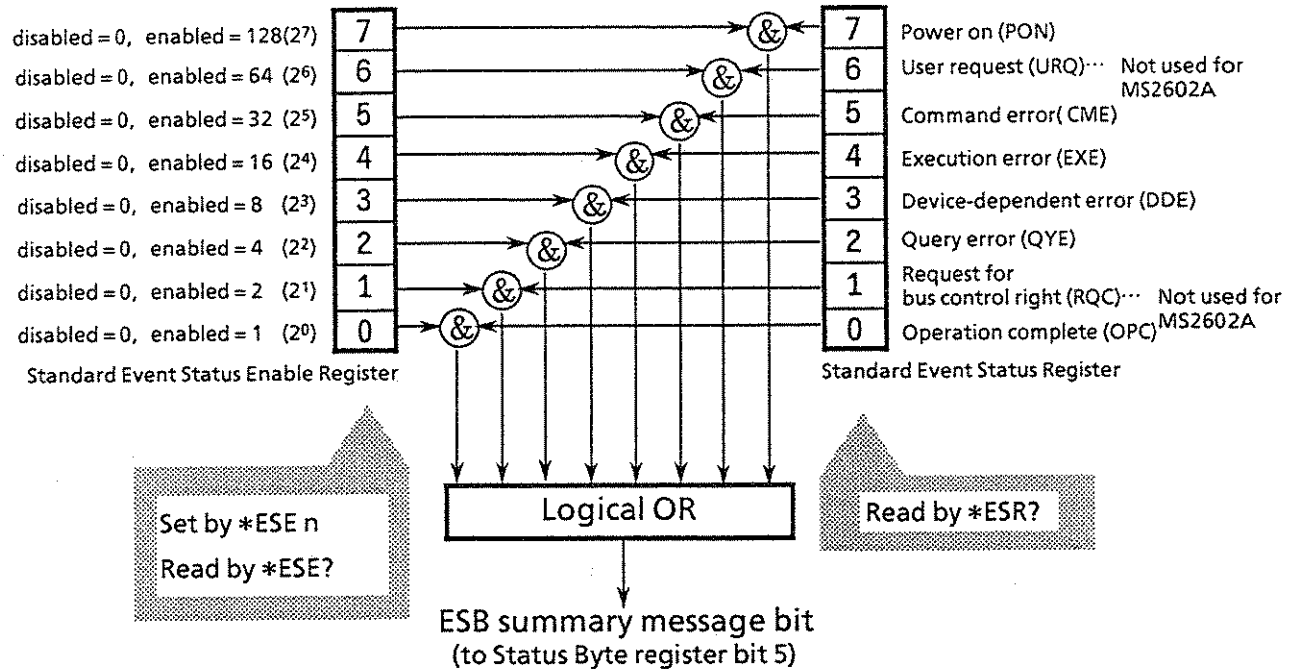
disabled = 0, enabled = 128 ($2^7$)
disabled = 0, enabled = 64 ($2^6$)
disabled = 0, enabled = 32 ($2^5$)
disabled = 0, enabled = 16 ($2^4$)
disabled = 0, enabled = 8 ($2^3$)
disabled = 0, enabled = 4 ($2^2$)
disabled = 0, enabled = 2 ($2^1$)
disabled = 0, enabled = 1 ($2^0$)

| 7 |
|---|
| 6 |
| 5 |
| 4 |
| 3 |
| 2 |
| 1 |
| 0 |

Standard Event Status Enable Register

&
&
&
&
&
&
&
&

| 7 |
|---|
| 6 |
| 5 |
| 4 |
| 3 |
| 2 |
| 1 |
| 0 |

Power on (PON)
User request (URQ)··· Not used for MS2602A
Command error( CME)
Execution error (EXE)
Device-dependent error (DDE)
Query error (QYE)
Request for bus control right (RQC)··· Not used for MS2602A
Operation complete (OPC)

Standard Event Status Register

Set by ∗ESE n
Read by ∗ESE?

Logical OR

Read by ∗ESR?

ESB summary message bit
(to Status Byte register bit 5)